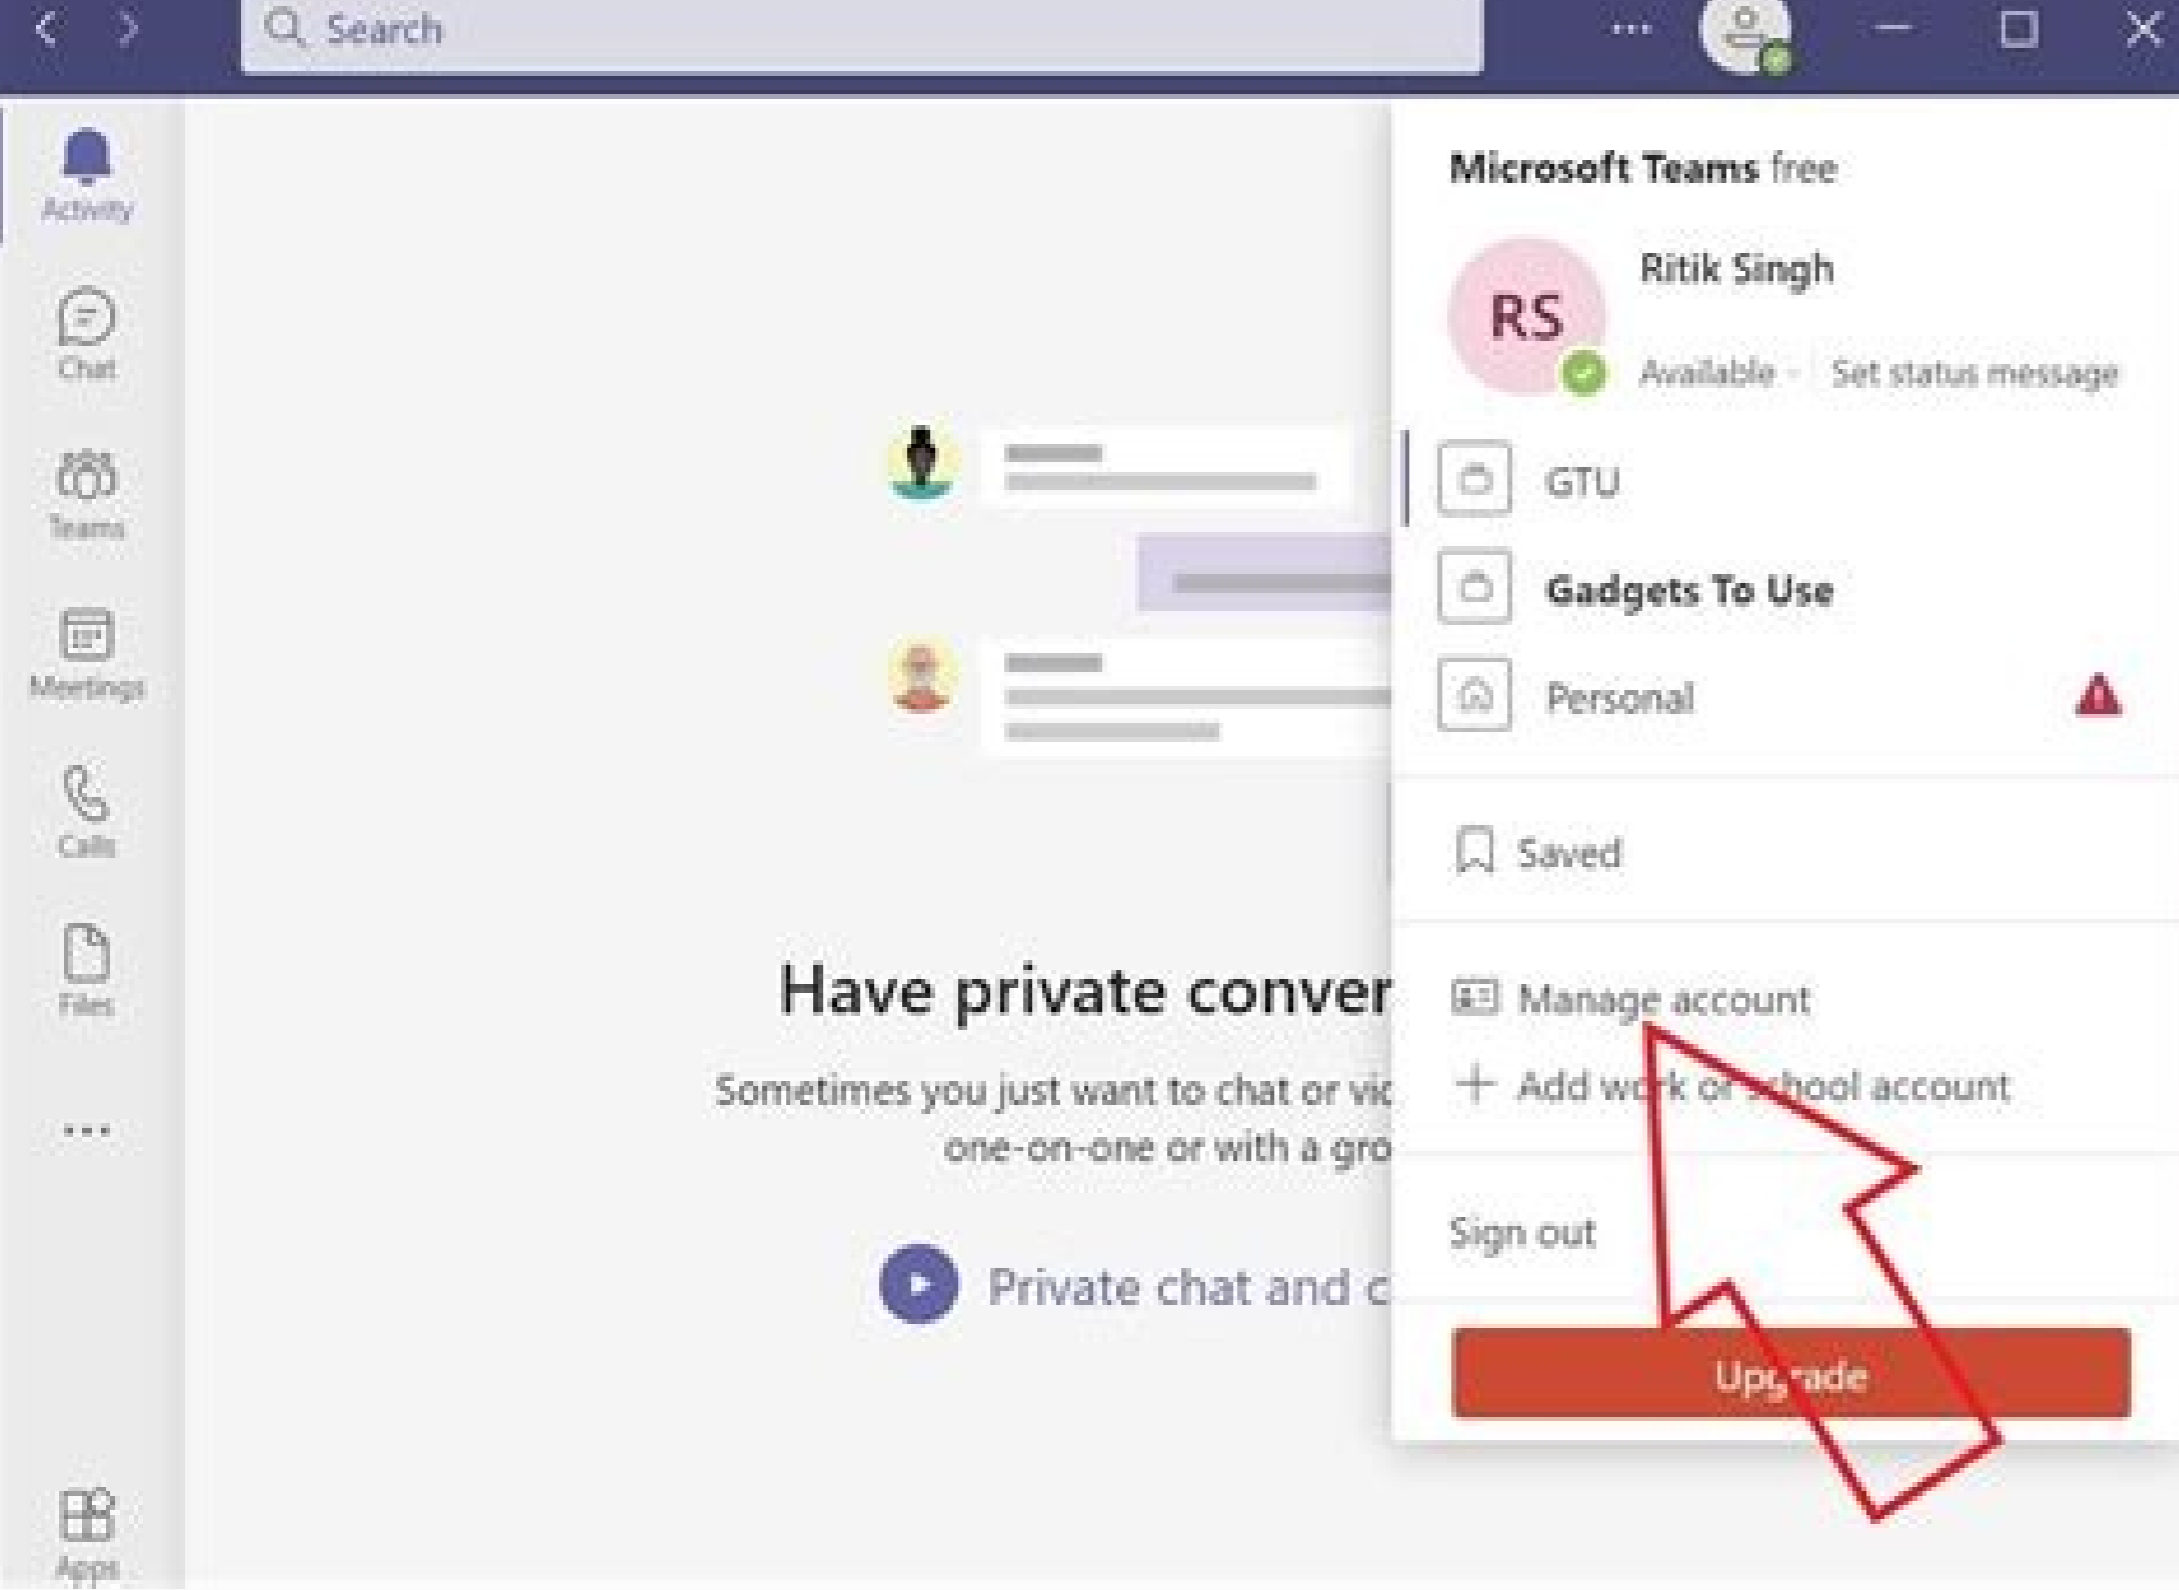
Search

...

Activity

Chat

Teams

Meetings

Calls

Files

...

Apps

Have private conver

Sometimes you just want to chat or vi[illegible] one-on-one or with a gro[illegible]

Private chat and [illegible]

Microsoft Teams free

RS

Ritik Singh

Available · Set status message

GTU

Gadgets To Use

Personal

Saved

Manage account

+ Add w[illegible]k or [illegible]hool account

Sign out

Up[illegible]ade